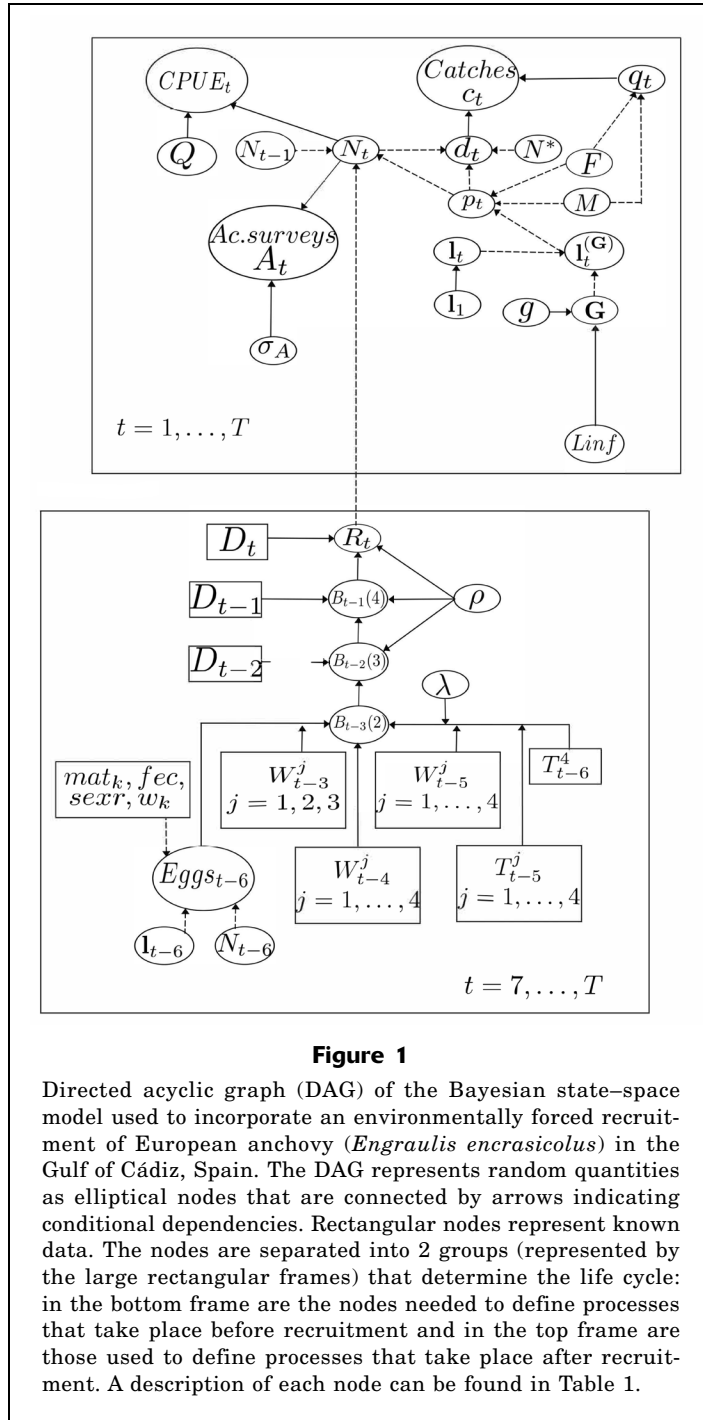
$CPUE_t$

$Catches$ $c_t$

$q_t$

$Q$

$N_{t-1}$

$N_t$

$d_t$

$N^*$

$F$

$p_t$

$M$

$Ac.surveys$ $A_t$

$\mathbf{l}_t$

$\mathbf{l}_t^{(\mathbf{G})}$

$\mathbf{l}_1$

$g$

$\mathbf{G}$

$\sigma_A$

$t = 1, \ldots, T$

$Linf$

$D_t$

$R_t$

$D_{t-1}$

$B_{t-1}(4)$

$\rho$

$D_{t-2}$

$B_{t-2}(3)$

$\lambda$

$B_{t-3}(2)$

$mat_k, fec, sexr, w_k$

$W_{t-3}^j$ $j = 1, 2, 3$

$W_{t-5}^j$ $j = 1, \ldots, 4$

$T_{t-6}^4$

$Eggs_{t-6}$

$W_{t-4}^j$ $j = 1, \ldots, 4$

$T_{t-5}^j$ $j = 1, \ldots, 4$

$\mathbf{l}_{t-6}$

$N_{t-6}$

$t = 7, \ldots, T$

**Figure 1**

Directed acyclic graph (DAG) of the Bayesian state–space model used to incorporate an environmentally forced recruitment of European anchovy (*Engraulis encrasicolus*) in the Gulf of Cádiz, Spain. The DAG represents random quantities as elliptical nodes that are connected by arrows indicating conditional dependencies. Rectangular nodes represent known data. The nodes are separated into 2 groups (represented by the large rectangular frames) that determine the life cycle: in the bottom frame are the nodes needed to define processes that take place before recruitment and in the top frame are those used to define processes that take place after recruitment. A description of each node can be found in Table 1.